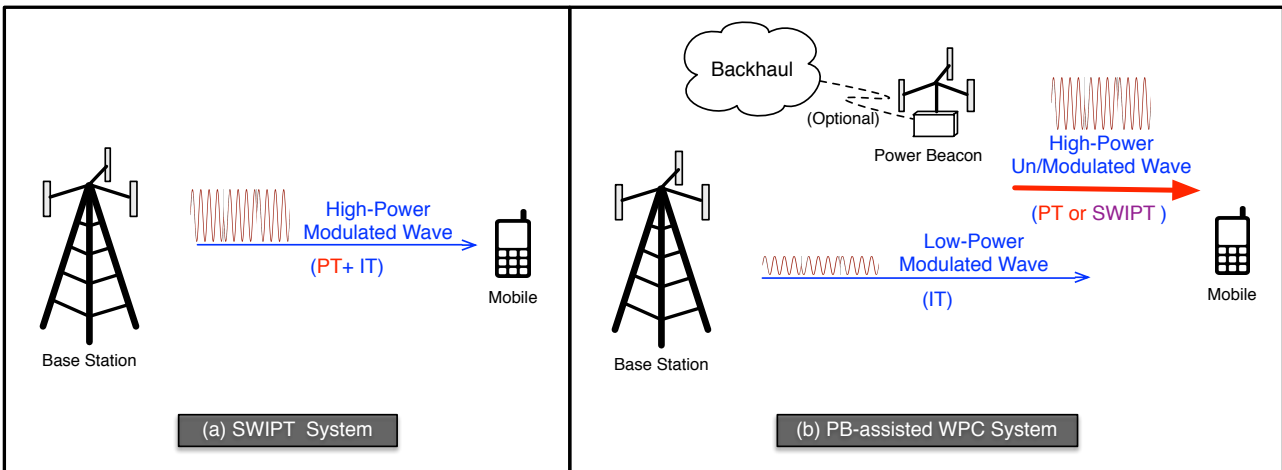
High-Power
Modulated Wave
(PT+ IT)

Base Station

Mobile

(a) SWIPT System

Backhaul
(Optional)
Power Beacon

High-Power
Un/Modulated Wave
(PT or SWIPT )

Low-Power
Modulated Wave
(IT)

Base Station

Mobile

(b) PB-assisted WPC System